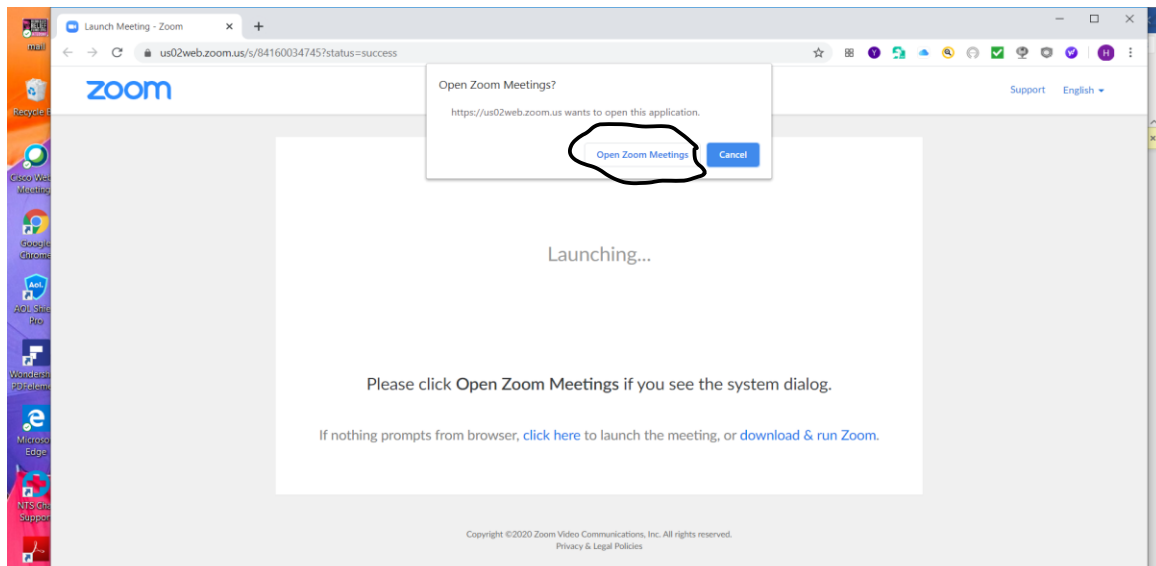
mail

Recycle B

Cisco Web Meeting

Google Chrome

AOL Shie Pro

Wondersh PDFeleme

Microso Edge

NTS Chi Suppor

Launch Meeting - Zoom ×

us02web.zoom.us/s/84160034745?status=success

H

zoom

Support English

Open Zoom Meetings?

https://us02web.zoom.us wants to open this application.

Open Zoom Meetings Cancel

Launching...

Please click Open Zoom Meetings if you see the system dialog.

If nothing prompts from browser, click here to launch the meeting, or download & run Zoom.

Copyright ©2020 Zoom Video Communications, Inc. All rights reserved.
Privacy & Legal Policies